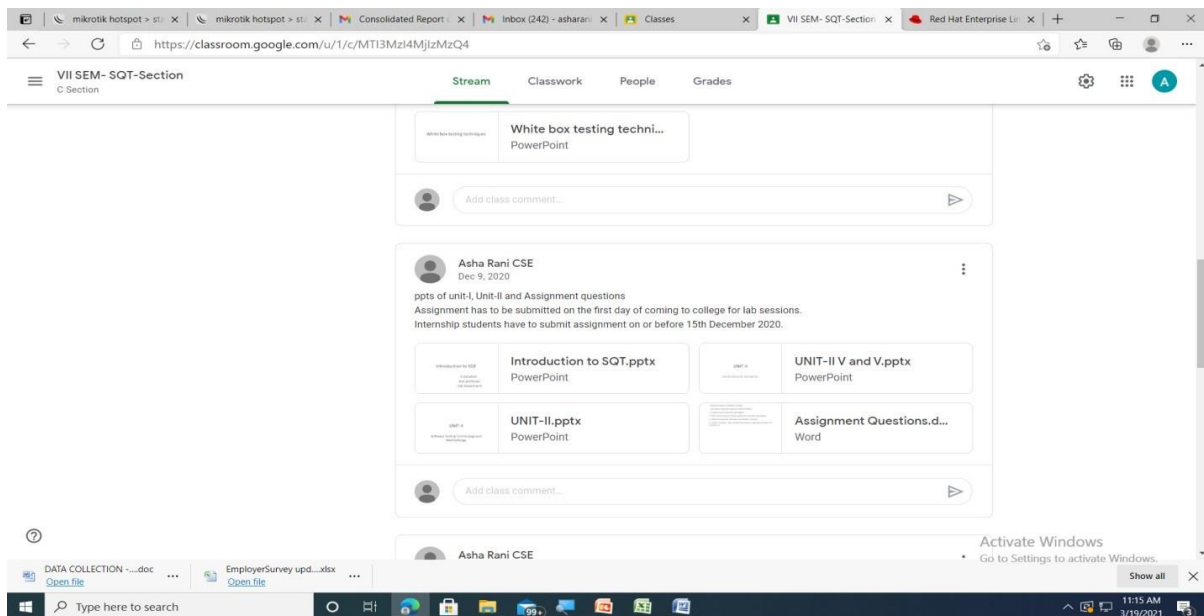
mikrotik hotspot > sta | mikrotik hotspot > sta | Consolidated Report | Inbox (242) - asharani | Classes | VII SEM- SQT-Section | Red Hat Enterprise Lin | +

https://classroom.google.com/u/1/c/MTI3MzI4MjIzMzQ4

VII SEM- SQT-Section
C Section

Stream Classwork People Grades

A

White box testing techniques

White box testing techni...
PowerPoint

Add class comment...

Asha Rani CSE
Dec 9, 2020

ppts of unit-I, Unit-II and Assignment questions
Assignment has to be submitted on the first day of coming to college for lab sessions.
Internship students have to submit assignment on or before 15th December 2020.

Introduction to SQT.pptx
PowerPoint

UNIT-II V and V.pptx
PowerPoint

UNIT-II.pptx
PowerPoint

Assignment Questions.d...
Word

Add class comment...

Asha Rani CSE

Activate Windows
Go to Settings to activate Windows.

DATA COLLECTION -....doc
Open file

EmployerSurvey upd....xlsx
Open file

Show all

Type here to search

99+

11:15 AM
3/19/2021